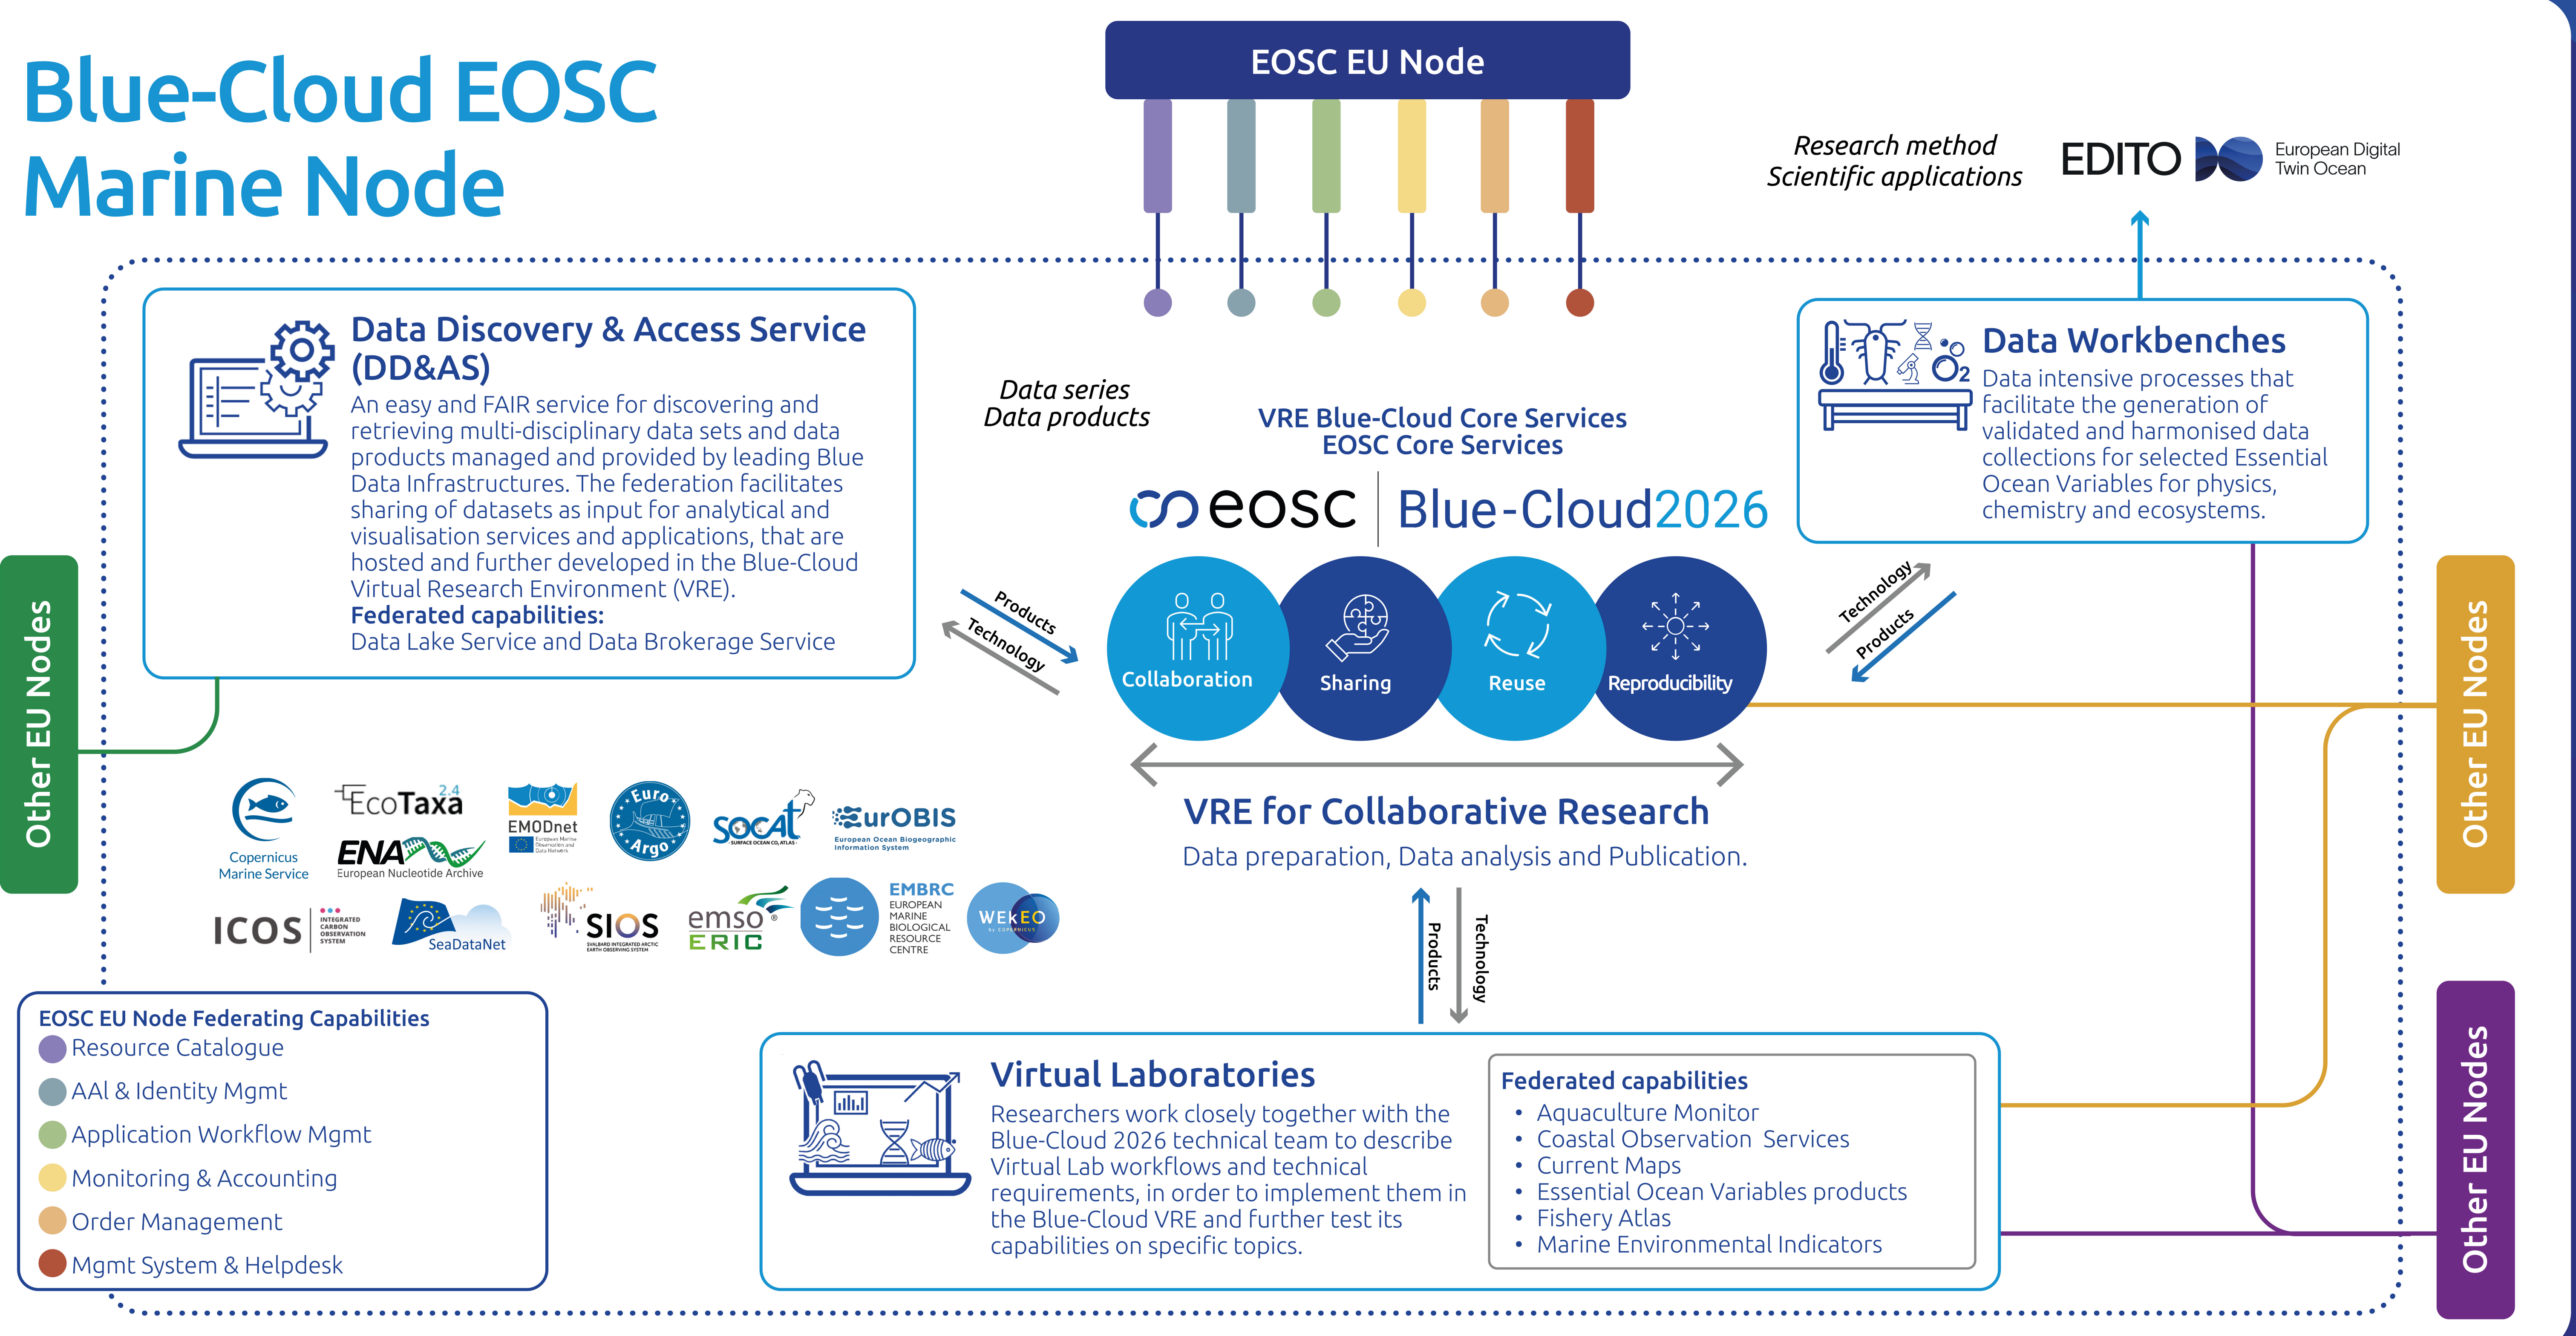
Blue-Cloud EOSC Marine Node

EOSC EU Node

Research method
Scientific applications

EDITO European Digital Twin Ocean

Data Discovery & Access Service (DD&AS)
An easy and FAIR service for discovering and retrieving multi-disciplinary data sets and data products managed and provided by leading Blue Data Infrastructures. The federation facilitates sharing of datasets as input for analytical and visualisation services and applications, that are hosted and further developed in the Blue-Cloud Virtual Research Environment (VRE).
Federated capabilities:
Data Lake Service and Data Brokerage Service

Data series
Data products

VRE Blue-Cloud Core Services
EOSC Core Services

eosc | Blue-Cloud2026

Data Workbenches
Data intensive processes that facilitate the generation of validated and harmonised data collections for selected Essential Ocean Variables for physics, chemistry and ecosystems.

Products
Technology

Collaboration
Sharing
Reuse
Reproducibility

Technology
Products

Other EU Nodes

Other EU Nodes

VRE for Collaborative Research
Data preparation, Data analysis and Publication.

Copernicus Marine Service
EcoTaxa 2.4
ENA European Nucleotide Archive
EMODnet
Euro Argo
SOCAT
EurOBIS European Ocean Biogeographic Information System
ICOS INTEGRATED CARBON OBSERVATION SYSTEM
SeaDataNet
SIOS SVALBARD INTEGRATED ARCTIC EARTH OBSERVING SYSTEM
emso ERIC
EMBRC EUROPEAN MARINE BIOLOGICAL RESOURCE CENTRE
WEkEO

Products
Technology

EOSC EU Node Federating Capabilities
Resource Catalogue
AAI & Identity Mgmt
Application Workflow Mgmt
Monitoring & Accounting
Order Management
Mgmt System & Helpdesk

Virtual Laboratories
Researchers work closely together with the Blue-Cloud 2026 technical team to describe Virtual Lab workflows and technical requirements, in order to implement them in the Blue-Cloud VRE and further test its capabilities on specific topics.

Federated capabilities
• Aquaculture Monitor
• Coastal Observation Services
• Current Maps
• Essential Ocean Variables products
• Fishery Atlas
• Marine Environmental Indicators

Other EU Nodes